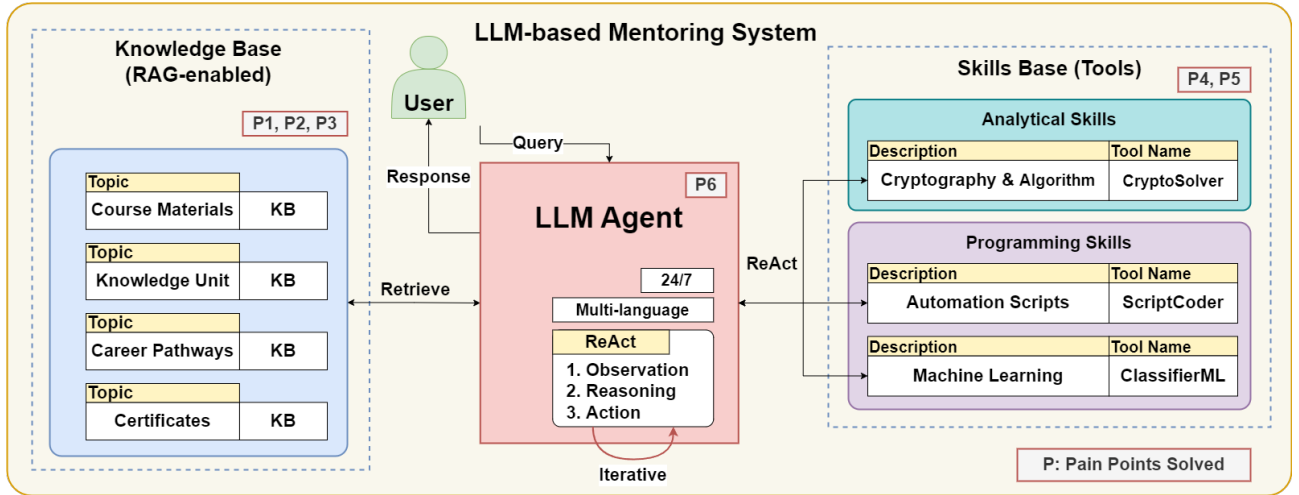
LLM-based Mentoring System

Knowledge Base
(RAG-enabled)

P1, P2, P3

| Topic | |
|---|---|
| Course Materials | KB |

| Topic | |
|---|---|
| Knowledge Unit | KB |

| Topic | |
|---|---|
| Career Pathways | KB |

| Topic | |
|---|---|
| Certificates | KB |

User

Query

Response

Retrieve

P6

LLM Agent

24/7

Multi-language

ReAct

1. Observation
2. Reasoning
3. Action

Iterative

ReAct

Skills Base (Tools)

P4, P5

Analytical Skills

| Description | Tool Name |
|---|---|
| Cryptography & Algorithm | CryptoSolver |

Programming Skills

| Description | Tool Name |
|---|---|
| Automation Scripts | ScriptCoder |

| Description | Tool Name |
|---|---|
| Machine Learning | ClassifierML |

P: Pain Points Solved